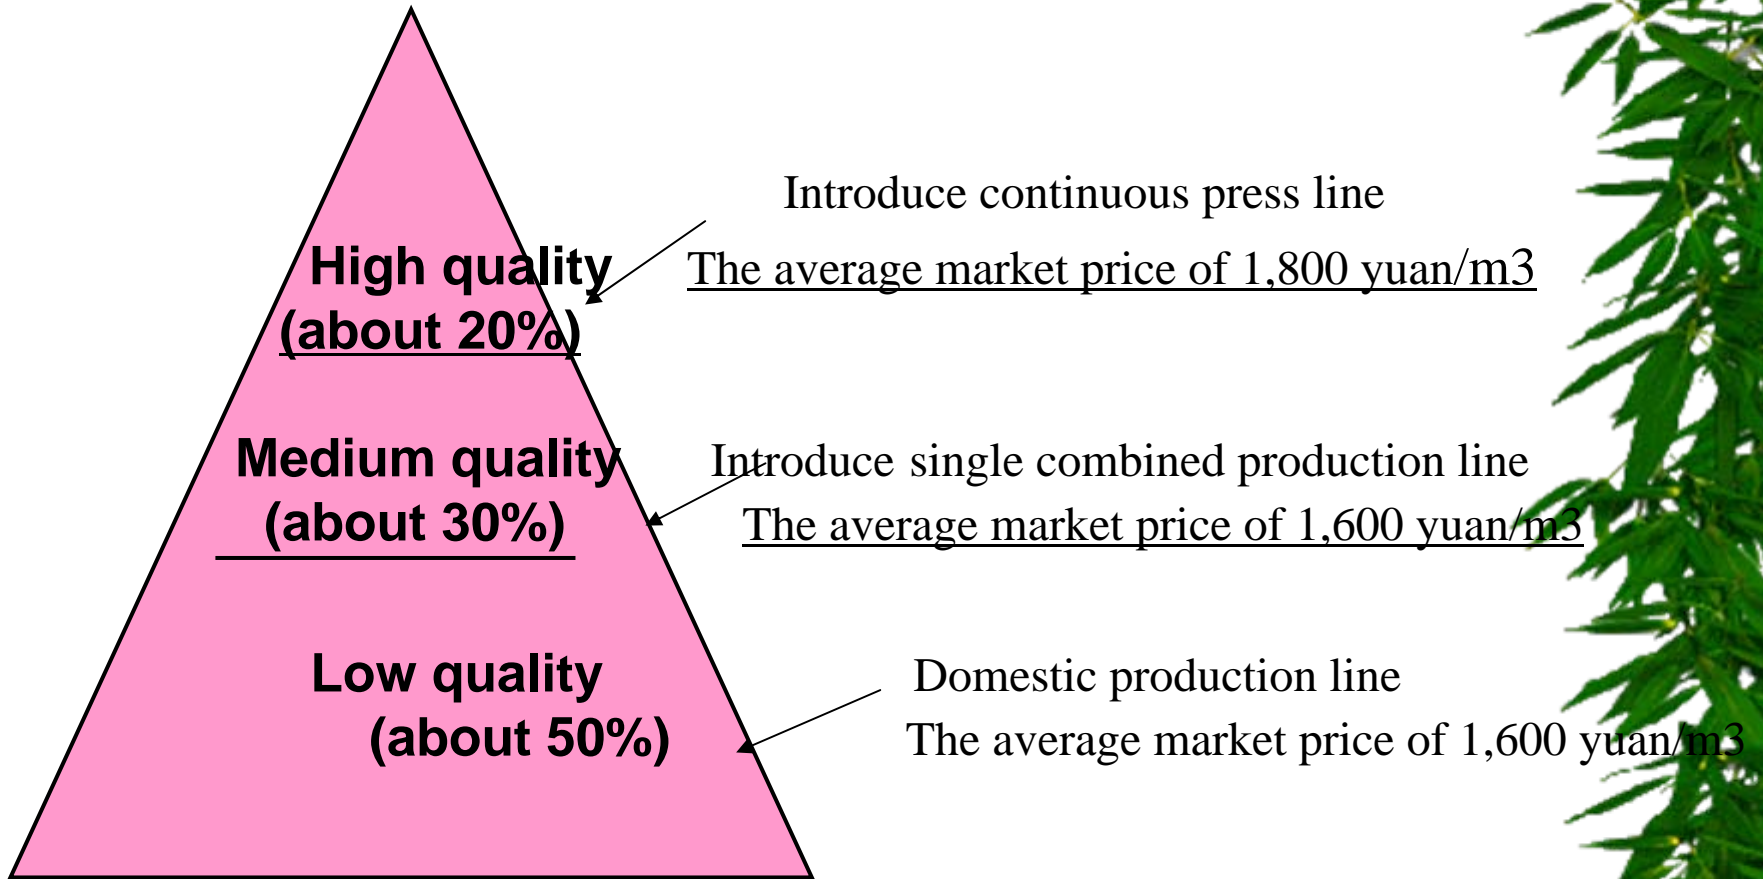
High quality
(about 20%)

Medium quality
(about 30%)

Low quality
(about 50%)

Introduce continuous press line
The average market price of 1,800 yuan/m3

Introduce single combined production line
The average market price of 1,600 yuan/m3

Domestic production line
The average market price of 1,600 yuan/m3